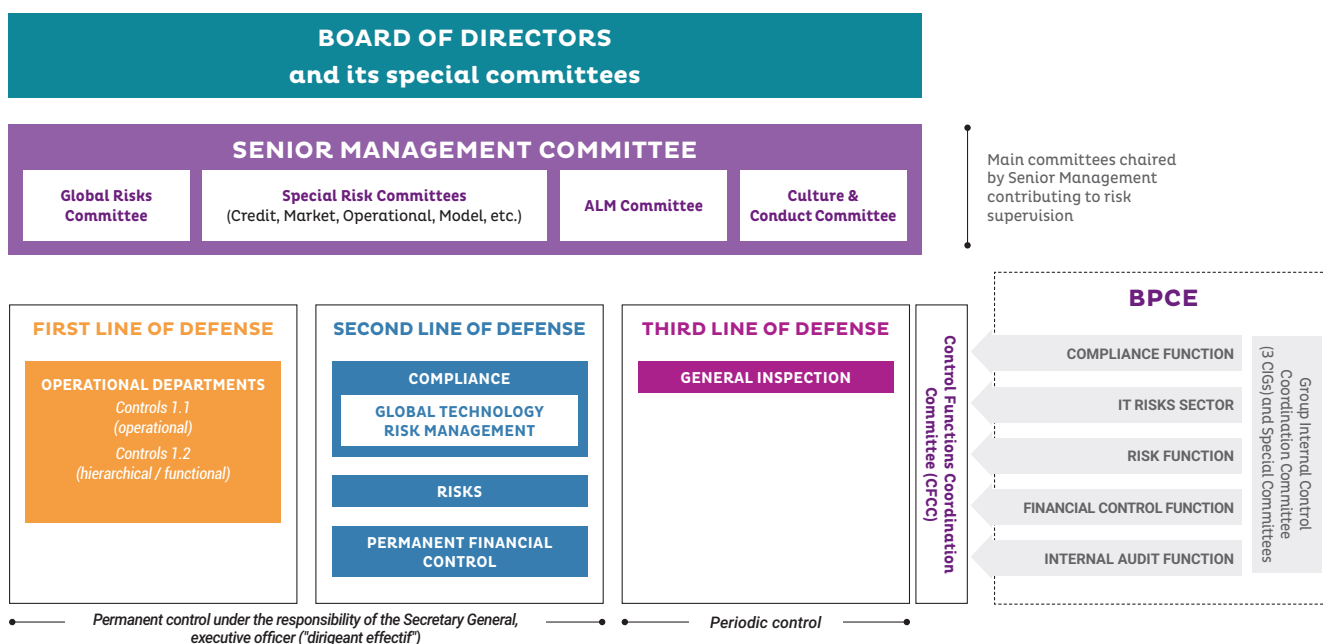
BOARD OF DIRECTORS
and its special committees

SENIOR MANAGEMENT COMMITTEE

Global Risks Committee

Special Risk Committees
(Credit, Market, Operational, Model, etc.)

ALM Committee

Culture & Conduct Committee

Main committees chaired by Senior Management contributing to risk supervision

FIRST LINE OF DEFENSE

OPERATIONAL DEPARTMENTS
Controls 1.1
(operational)
Controls 1.2
(hierarchical / functional)

SECOND LINE OF DEFENSE

COMPLIANCE

GLOBAL TECHNOLOGY RISK MANAGEMENT

RISKS

PERMANENT FINANCIAL CONTROL

THIRD LINE OF DEFENSE

GENERAL INSPECTION

Control Functions Coordination Committee (CFCC)

BPCE

COMPLIANCE FUNCTION

IT RISKS SECTOR

RISK FUNCTION

FINANCIAL CONTROL FUNCTION

INTERNAL AUDIT FUNCTION

Group Internal Control Coordination Committee (3 CICs) and Special Committees

Permanent control under the responsibility of the Secretary General, executive officer ("dirigeant effectif")

Periodic control